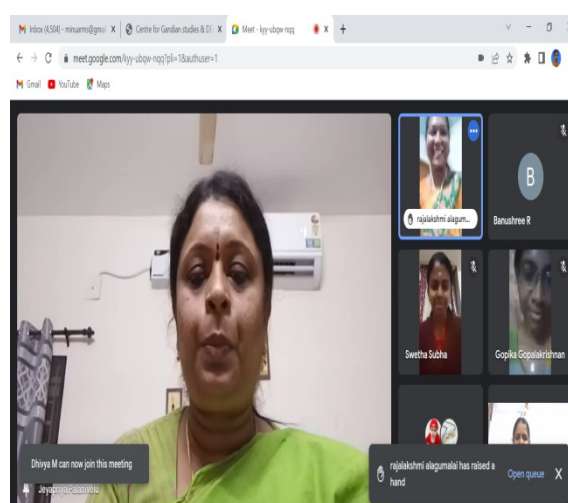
Inbox (4,504) - minuarms@gmail X
Centre for Gandian studies & D X
Meet - kyy-ubqw-nqq X
+
meet.google.com/kyy-ubqw-nqq?pli=1&authuser=1
Gmail
YouTube
Maps
rajalakshmi alagum...
B
Banushree R
Swetha Subha
Gopika Gopalakrishnan
Dhivya M can now join this meeting
Jeyapriya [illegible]
rajalakshmi alagumalai has raised a hand
Open queue
X